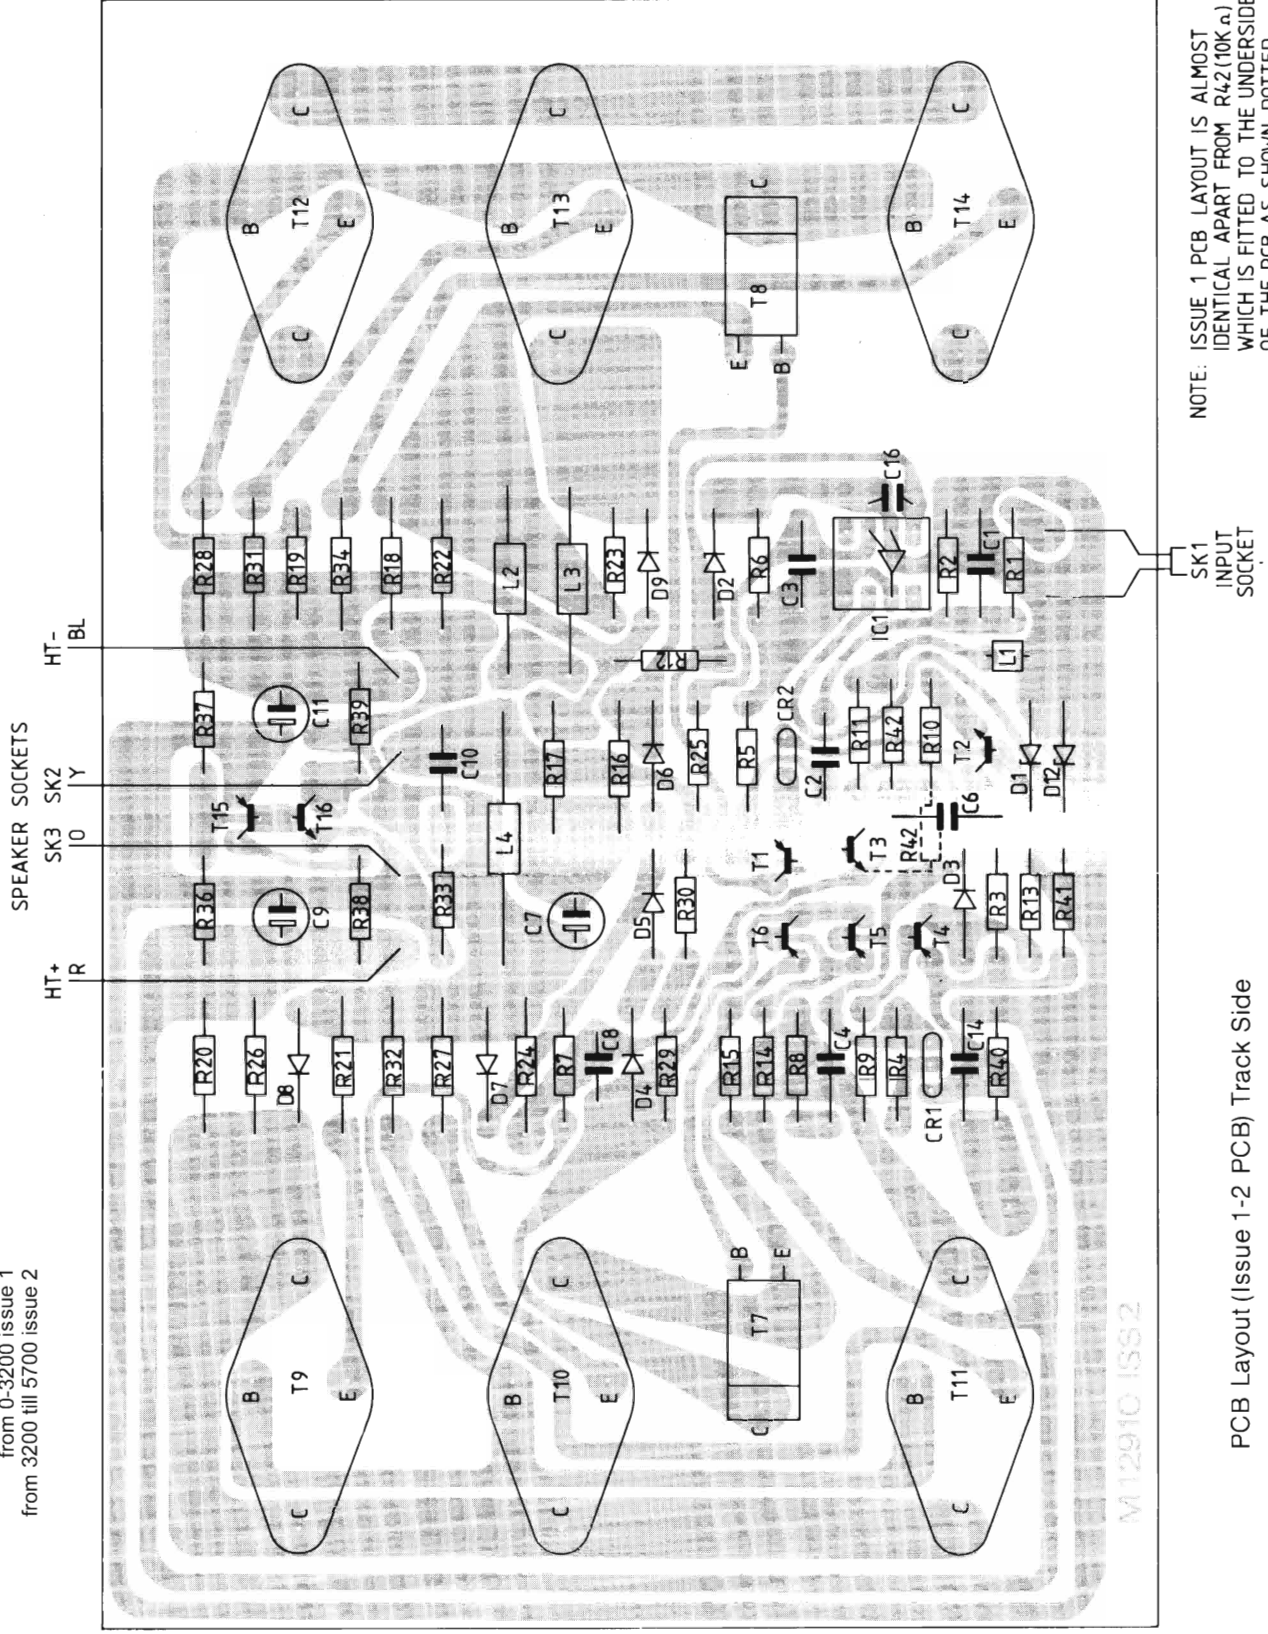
from 0-3200 issue 1
from 3200 till 5700 issue 2

SPEAKER SOCKETS

HT+ R

SK3 0

SK2 Y

HT- BL

R20 R26 D8 R21 R32 R27 D7 R24 R7 C8 D4 R29 R15 R14 R8 C4 R9 R4 CR1 C14 R40

R36 C9 R38 R33 C7 D5 R30 T6 T5 T4 D3 R3 R13 R41

T15 T16 L4 T1 T3 R42 C6

R37 C11 R39 C10 R17 R16 D6 R25 R5 C2 CR2 R11 R42 R10 T2 D1 D12

R28 R31 R19 R34 R18 R22 L2 L3 R23 D9 R12 D2 R6 C3 C16 IC1 R2 C1 R1 L1

B C E T9
B C E T10
B C E T11
B E C T7
B C E T12
B C E T13
B C E T14
E B C T8

M12910 ISS2

SK1 INPUT SOCKET

NOTE: ISSUE 1 PCB LAYOUT IS ALMOST IDENTICAL APART FROM R42(10K Ω) WHICH IS FITTED TO THE UNDERSIDE OF THE PCB AS SHOWN DOTTED

PCB Layout (Issue 1-2 PCB) Track Side